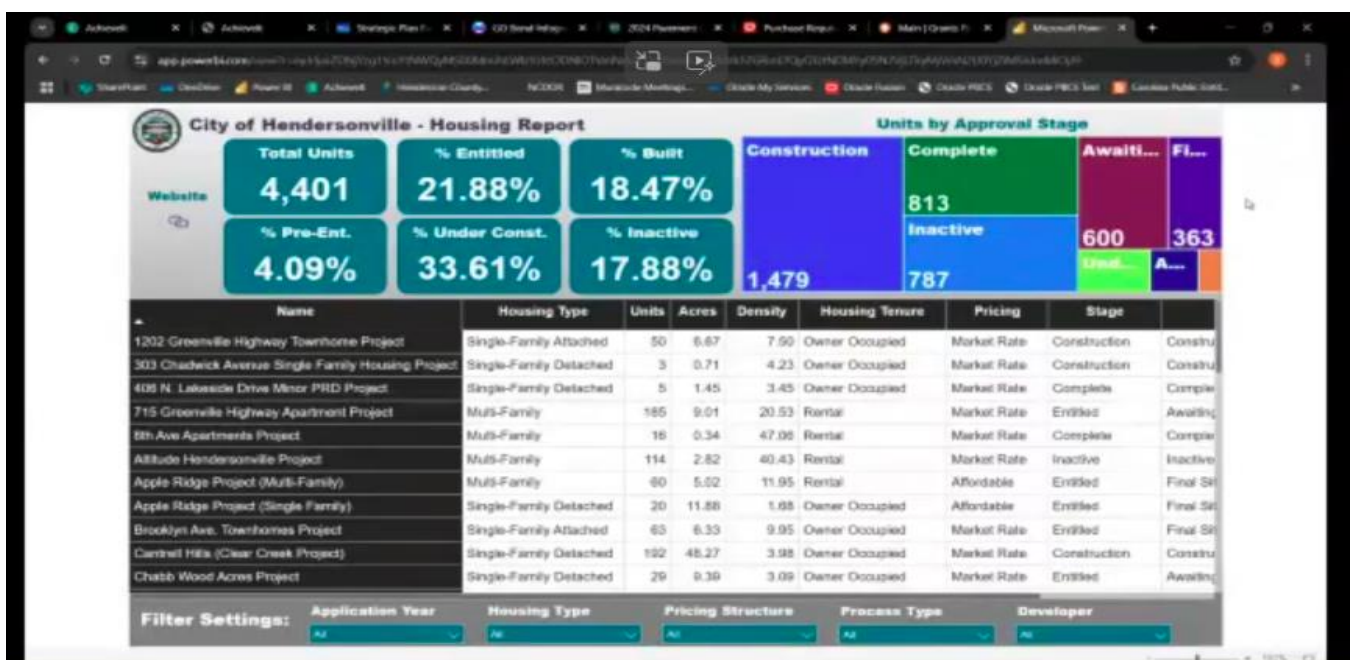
Achieve | Achieve | Strategic Plan | GO Bond | 2024 Pavement | Purchase Requi | Main | Grants | Microsoft Power

app.powerbi.com

SharePoint | OneDrive | Power BI | Achieve | Henderson County | NCDOR | Muracode Meetings | Oracle My Services | Oracle Fusion | Oracle PBCS | Oracle PBCS Test | Carolina Public Soft

City of Hendersonville - Housing Report

Website

Total Units
4,401

% Entitled
21.88%

% Built
18.47%

% Pre-Ent.
4.09%

% Under Const.
33.61%

% Inactive
17.88%

Units by Approval Stage

Construction
1,479

Complete
813

Inactive
787

Awaiti...
600

Fi...
363

Und...

A...

| Name | Housing Type | Units | Acres | Density | Housing Tenure | Pricing | Stage | |
|---|---|---|---|---|---|---|---|---|
| 1202 Greenville Highway Townhome Project | Single-Family Attached | 50 | 6.67 | 7.50 | Owner Occupied | Market Rate | Construction | Constru |
| 303 Chadwick Avenue Single Family Housing Project | Single-Family Detached | 3 | 0.71 | 4.23 | Owner Occupied | Market Rate | Construction | Constru |
| 406 N. Lakeside Drive Minor PRD Project | Single-Family Detached | 5 | 1.45 | 3.45 | Owner Occupied | Market Rate | Complete | Comple |
| 715 Greenville Highway Apartment Project | Multi-Family | 185 | 9.01 | 20.53 | Rental | Market Rate | Entitled | Awaitin |
| 6th Ave Apartments Project | Multi-Family | 16 | 0.34 | 47.06 | Rental | Market Rate | Complete | Comple |
| Altitude Hendersonville Project | Multi-Family | 114 | 2.82 | 40.43 | Rental | Market Rate | Inactive | Inactive |
| Apple Ridge Project (Multi-Family) | Multi-Family | 60 | 5.02 | 11.95 | Rental | Affordable | Entitled | Final Si |
| Apple Ridge Project (Single Family) | Single-Family Detached | 20 | 11.88 | 1.68 | Owner Occupied | Affordable | Entitled | Final Si |
| Brooklyn Ave. Townhomes Project | Single-Family Attached | 63 | 6.33 | 9.95 | Owner Occupied | Market Rate | Entitled | Final Si |
| Cantrell Hills (Clear Creek Project) | Single-Family Detached | 192 | 48.27 | 3.98 | Owner Occupied | Market Rate | Construction | Constru |
| Chabb Wood Acres Project | Single-Family Detached | 29 | 9.39 | 3.09 | Owner Occupied | Market Rate | Entitled | Awaitin |

Filter Settings:
Application Year: All
Housing Type: All
Pricing Structure: All
Process Type: All
Developer: All